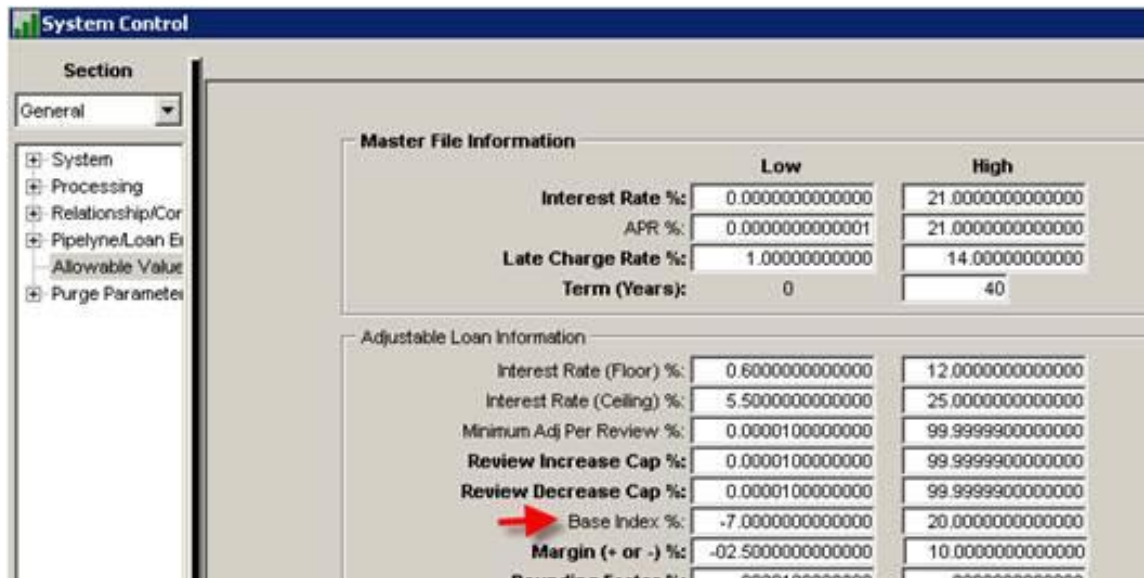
System Control

Section

General

System
Processing
Relationship/Cor
Pipelyne/Loan Ei
Allowable Value
Purge Paramete

Master File Information

| | Low | High |
|---|---|---|
| Interest Rate %: | 0.0000000000000 | 21.0000000000000 |
| APR %: | 0.0000000000001 | 21.0000000000000 |
| Late Charge Rate %: | 1.00000000000 | 14.00000000000 |
| Term (Years): | 0 | 40 |

Adjustable Loan Information

| | | |
|---|---|---|
| Interest Rate (Floor) %: | 0.6000000000000 | 12.0000000000000 |
| Interest Rate (Ceiling) %: | 5.5000000000000 | 25.0000000000000 |
| Minimum Adj Per Review %: | 0.0000100000000 | 99.9999900000000 |
| Review Increase Cap %: | 0.0000100000000 | 99.9999900000000 |
| Review Decrease Cap %: | 0.0000100000000 | 99.9999900000000 |
| Base Index %: | -7.0000000000000 | 20.0000000000000 |
| Margin (+ or -) %: | -02.5000000000000 | 10.0000000000000 |
| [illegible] | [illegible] | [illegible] |